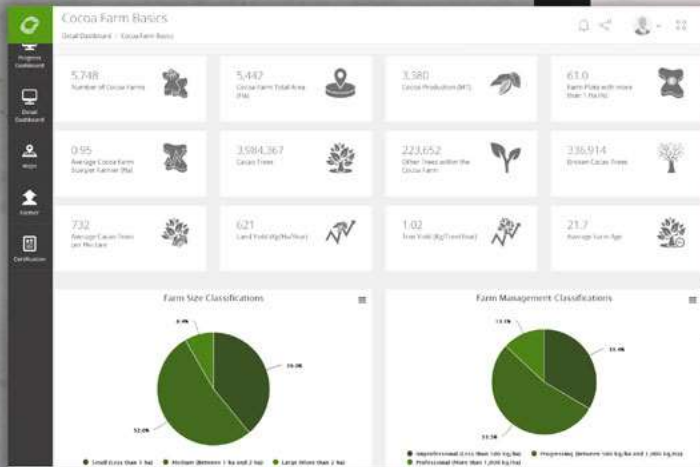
Cocoa Farm Basics

Detail Dashboard > Cocoa Farm Basics

Progress Dashboard

Detail Dashboard

Maps

Gather

Certification

5,748
Number of Cocoa Farms

5,447
Cocoa Farm Total Area (ha)

3,580
Cocoa Production (MT)

61.0
Farm Plots with more than 1 ha (%)

0.95
Average Cocoa Farm Size per Farmer (ha)

3,984,367
Cacao Trees

223,652
Other Trees within the Cocoa Farm

336,914
Unseen Cacao Trees

732
Average Cacao Trees per Hectare

621
Land Yield (Kg/Ha/Year)

1.02
Tree Yield (Kg/Tree/Year)

21.7
Average Farm Age

Farm Size Classifications

8.4%

39.6%

52.0%

Small (Less than 1 ha)   Medium (Between 1 ha and 2 ha)   Large (More than 2 ha)

Farm Management Classifications

13.0%

33.4%

53.5%

Unprofessional (Less than 500 kg/ha)   Progressing (Between 500 kg/ha and 1,000 kg/ha)
Professional (More than 1,000 kg/ha)